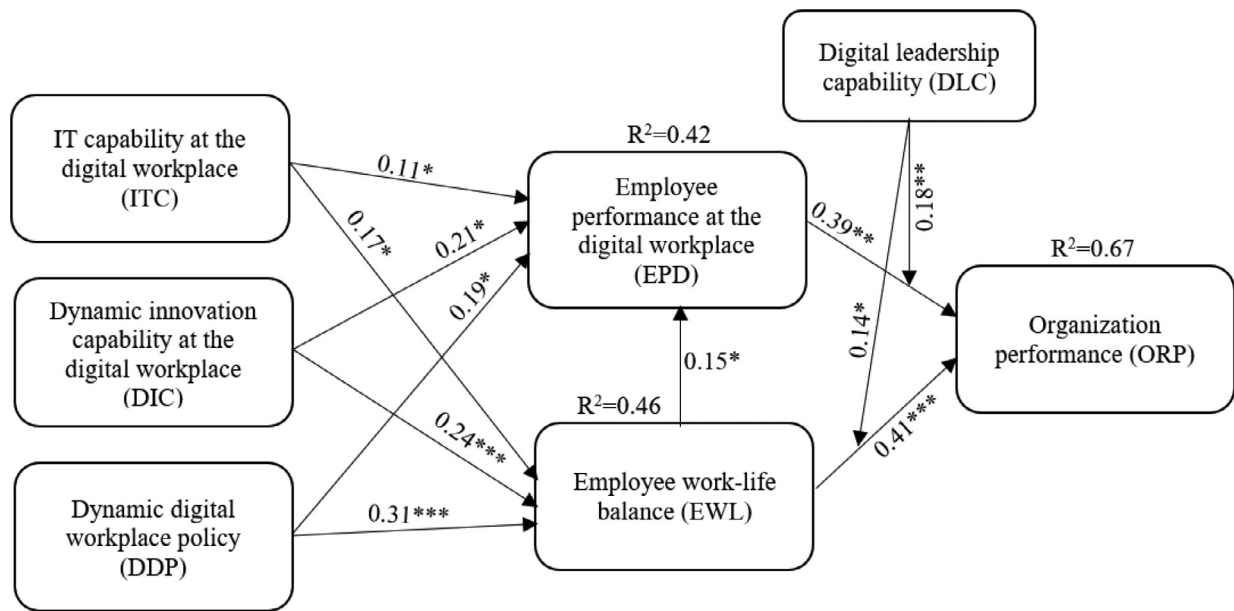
Digital leadership capability (DLC)

IT capability at the digital workplace (ITC)

$R^2$=0.42

0.11*

Employee performance at the digital workplace (EPD)

0.17*

0.21*

0.39**

0.18**

$R^2$=0.67

Dynamic innovation capability at the digital workplace (DIC)

0.19*

Organization performance (ORP)

0.14*

0.15*

$R^2$=0.46

0.24***

0.41***

Dynamic digital workplace policy (DDP)

0.31***

Employee work-life balance (EWL)